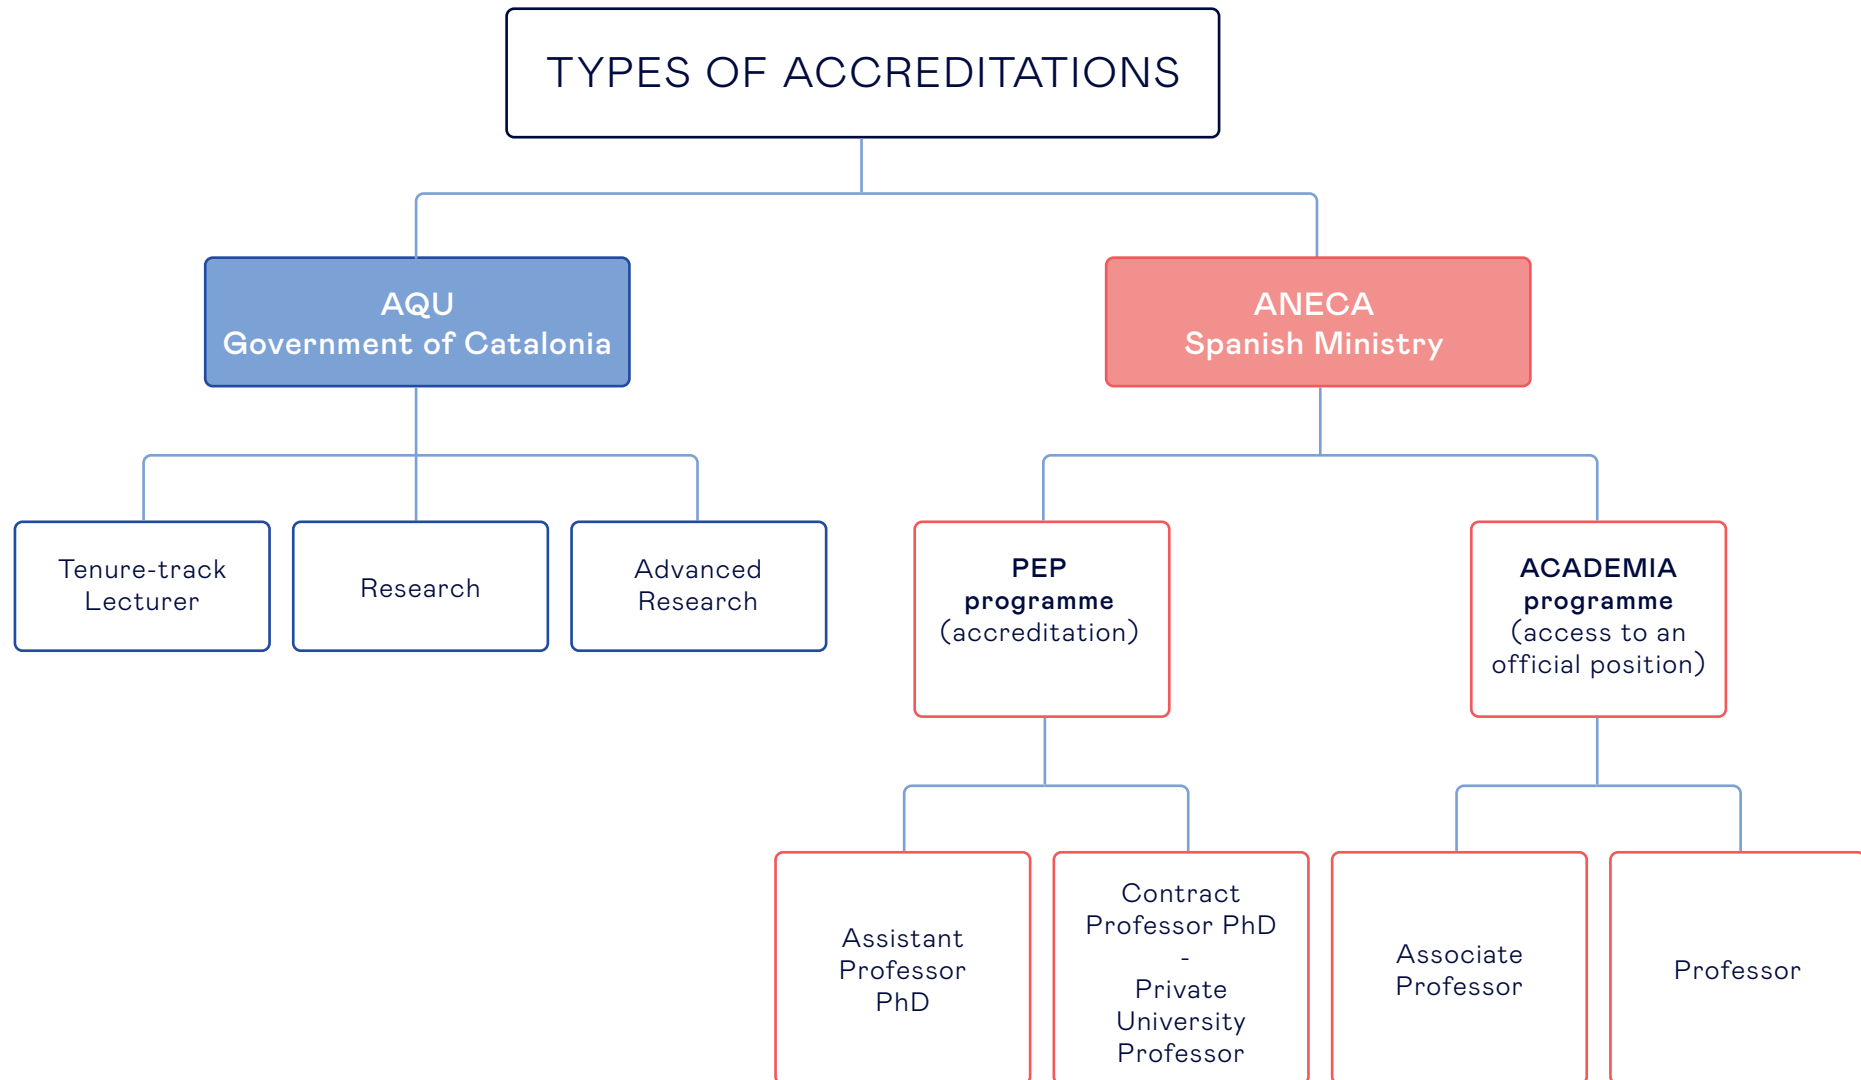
TYPES OF ACCREDITATIONS

AQU
Government of Catalonia

ANECA
Spanish Ministry

Tenure-track Lecturer

Research

Advanced Research

PEP programme (accreditation)

ACADEMIA programme (access to an official position)

Assistant Professor PhD

Contract Professor PhD
-
Private University Professor

Associate Professor

Professor